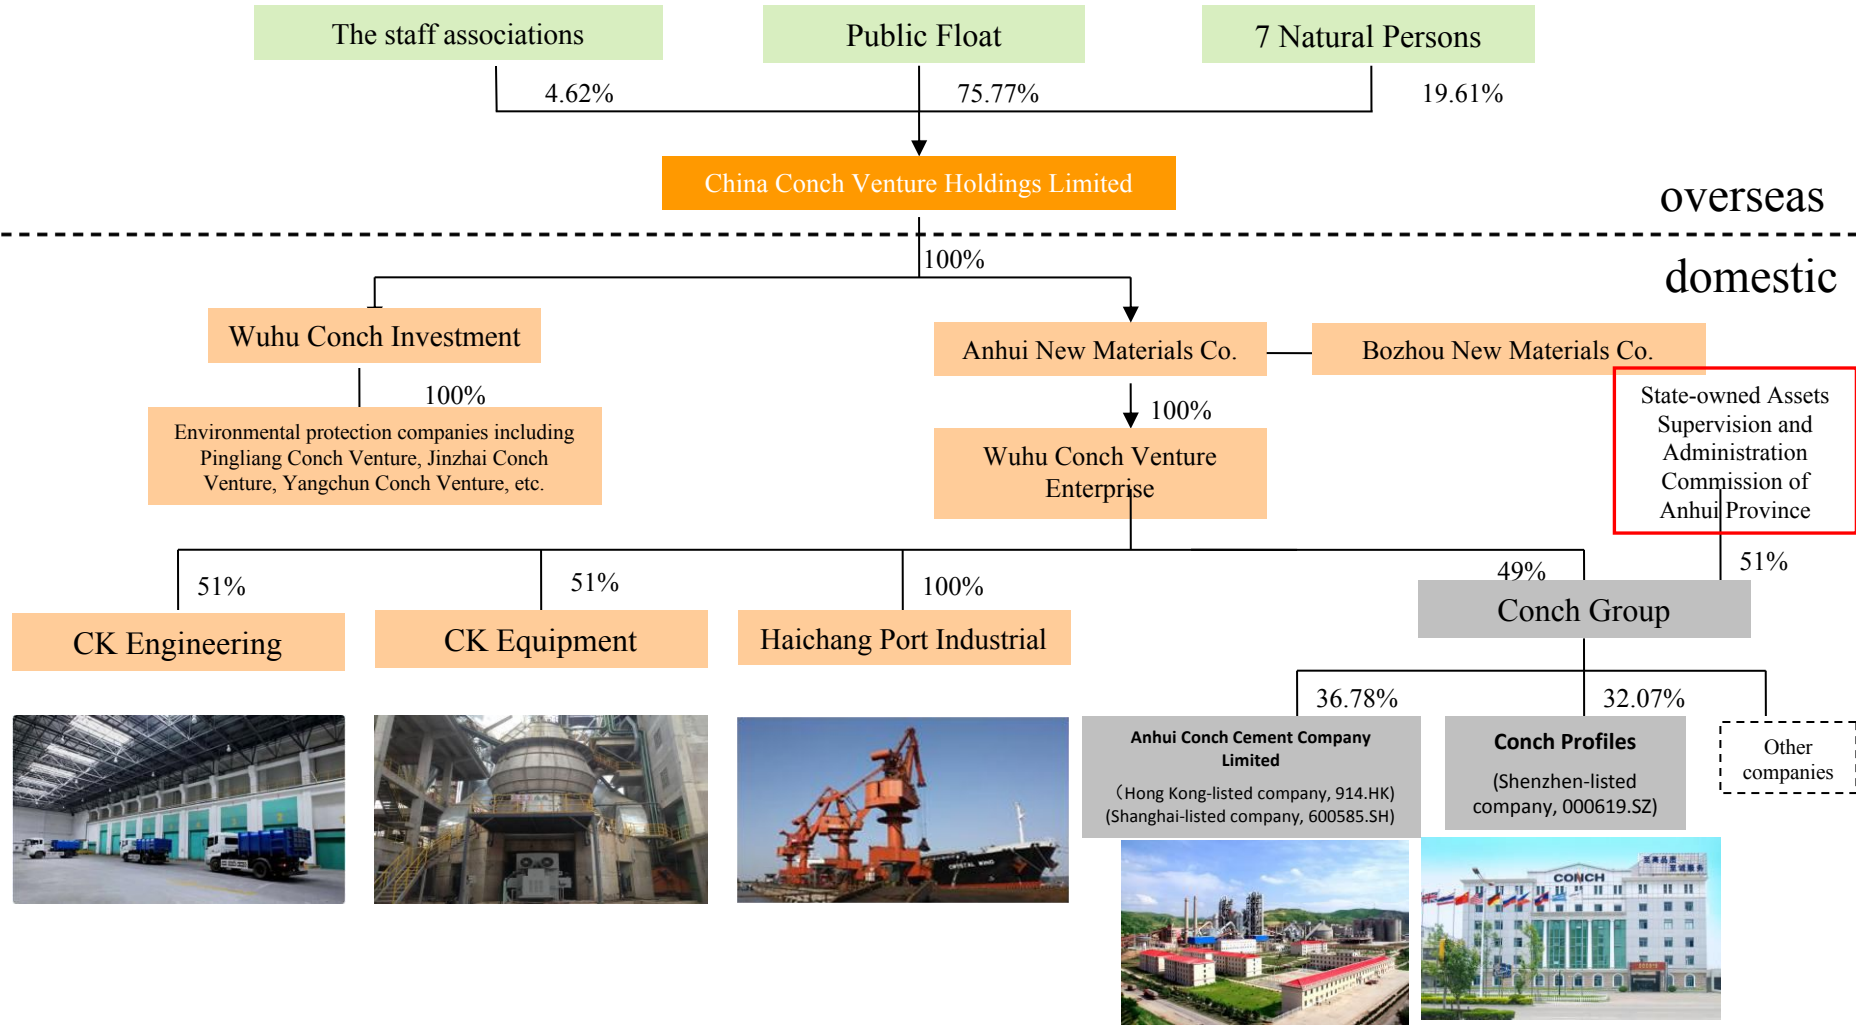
The staff associations

Public Float

7 Natural Persons

4.62%

75.77%

19.61%

China Conch Venture Holdings Limited

overseas

100%

domestic

Wuhu Conch Investment

Anhui New Materials Co.

Bozhou New Materials Co.

100%

Environmental protection companies including Pingliang Conch Venture, Jinzhai Conch Venture, Yangchun Conch Venture, etc.

100%

Wuhu Conch Venture Enterprise

State-owned Assets Supervision and Administration Commission of Anhui Province

51%

51%

100%

49%

51%

CK Engineering

CK Equipment

Haichang Port Industrial

Conch Group

36.78%

32.07%

Anhui Conch Cement Company Limited

（Hong Kong-listed company, 914.HK) (Shanghai-listed company, 600585.SH)

Conch Profiles

(Shenzhen-listed company, 000619.SZ)

Other companies

CONCH